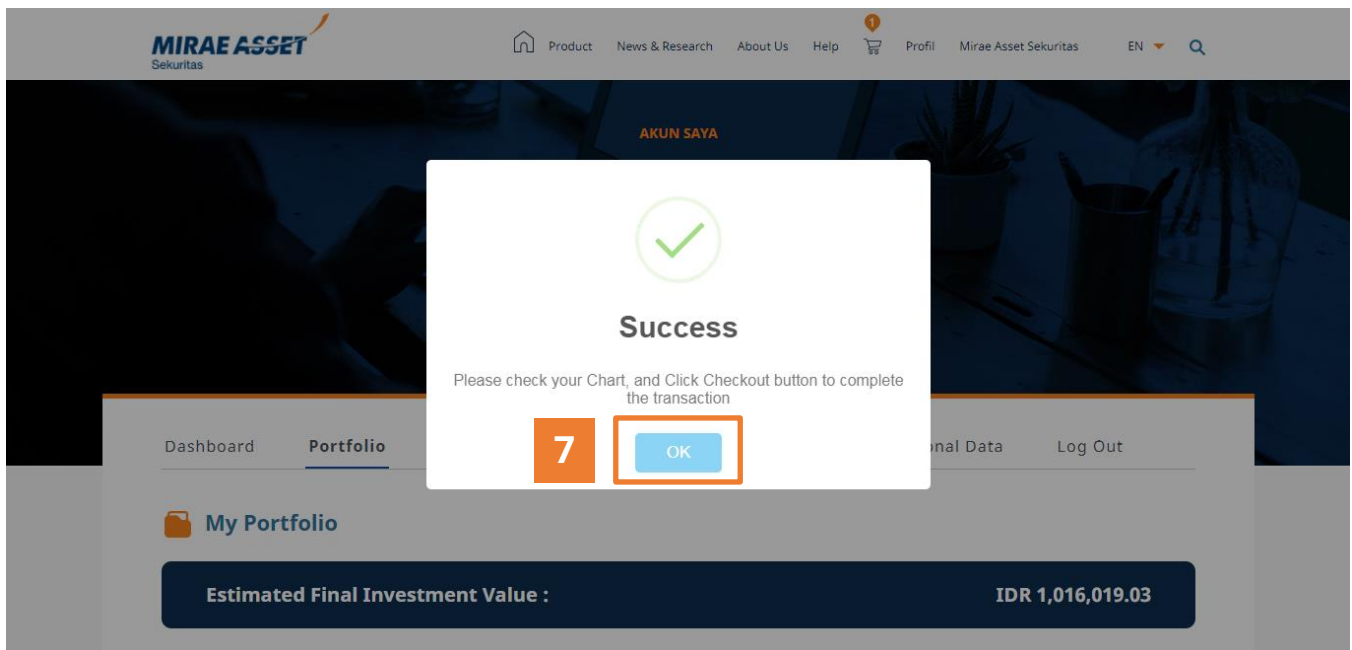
MIRAE ASSET
Sekuritas

Product News & Research About Us Help 1 Profil Mirae Asset Sekuritas EN

AKUN SAYA

Success

Please check your Chart, and Click Checkout button to complete the transaction

7

OK

Dashboard Portfolio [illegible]nal Data Log Out

My Portfolio

Estimated Final Investment Value : IDR 1,016,019.03